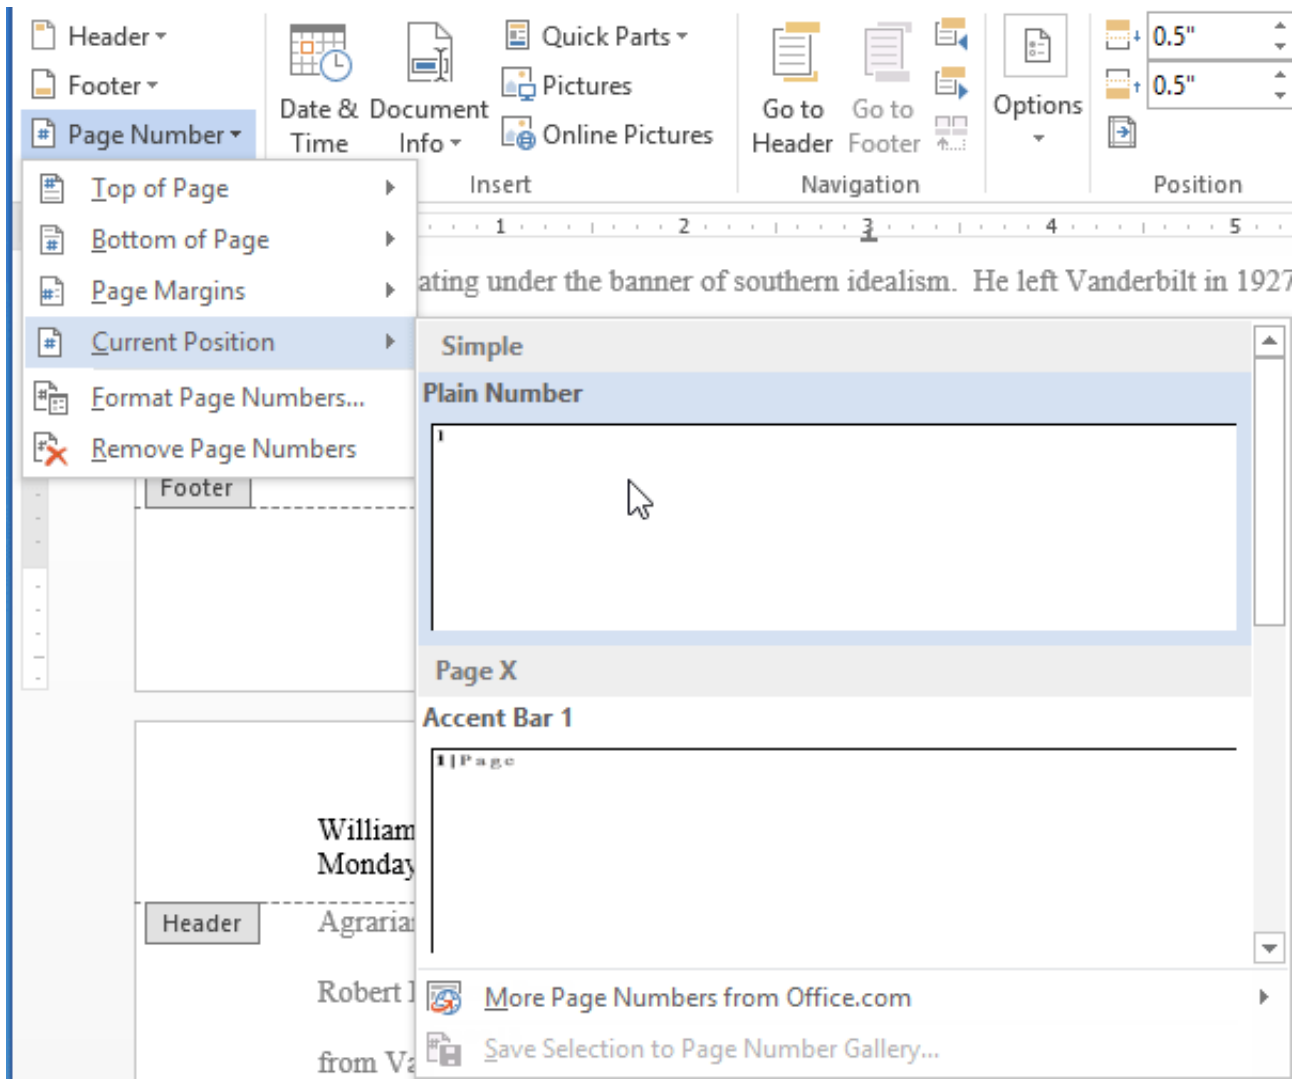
Header
Footer
Page Number
Date & Time
Document Info
Quick Parts
Pictures
Online Pictures
Insert
Go to Header
Go to Footer
Navigation
Options
0.5"
0.5"
Position

Top of Page
Bottom of Page
Page Margins
Current Position
Format Page Numbers...
Remove Page Numbers

1 2 3 4 5

ating under the banner of southern idealism. He left Vanderbilt in 1927

Footer

Simple
Plain Number
1

Page X
Accent Bar 1
1 | Page

William
Monday
Header
Agraria
Robert
from Va

More Page Numbers from Office.com
Save Selection to Page Number Gallery...